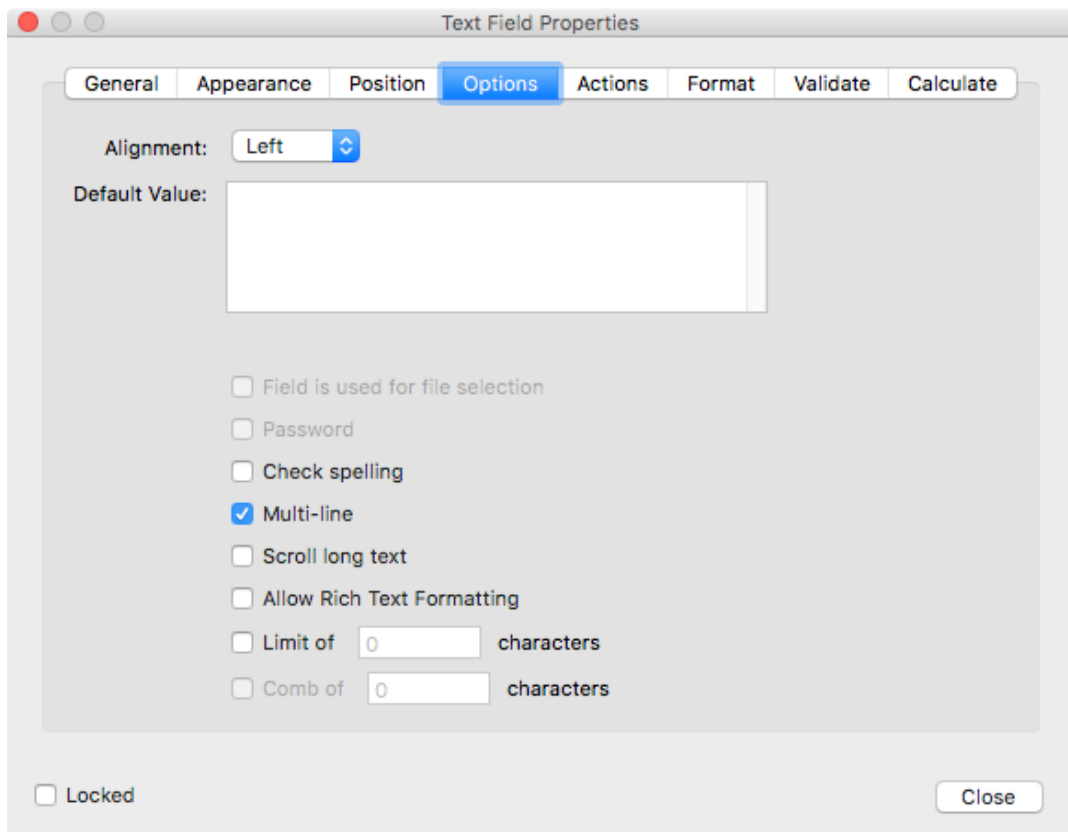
Text Field Properties

General | Appearance | Position | Options | Actions | Format | Validate | Calculate

Alignment: Left

Default Value:

Field is used for file selection

Password

Check spelling

Multi-line

Scroll long text

Allow Rich Text Formatting

Limit of 0 characters

Comb of 0 characters

Locked

Close